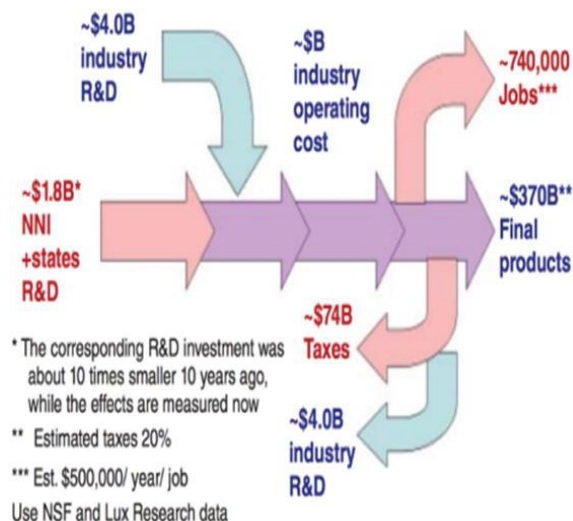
~\$4.0B industry R&D

~\$B industry operating cost

~740,000 Jobs***

~\$1.8B* NNI +states R&D

~\$370B** Final products

~\$74B Taxes

~\$4.0B industry R&D

* The corresponding R&D investment was about 10 times smaller 10 years ago, while the effects are measured now

** Estimated taxes 20%

*** Est. \$500,000/ year/ job

Use NSF and Lux Research data